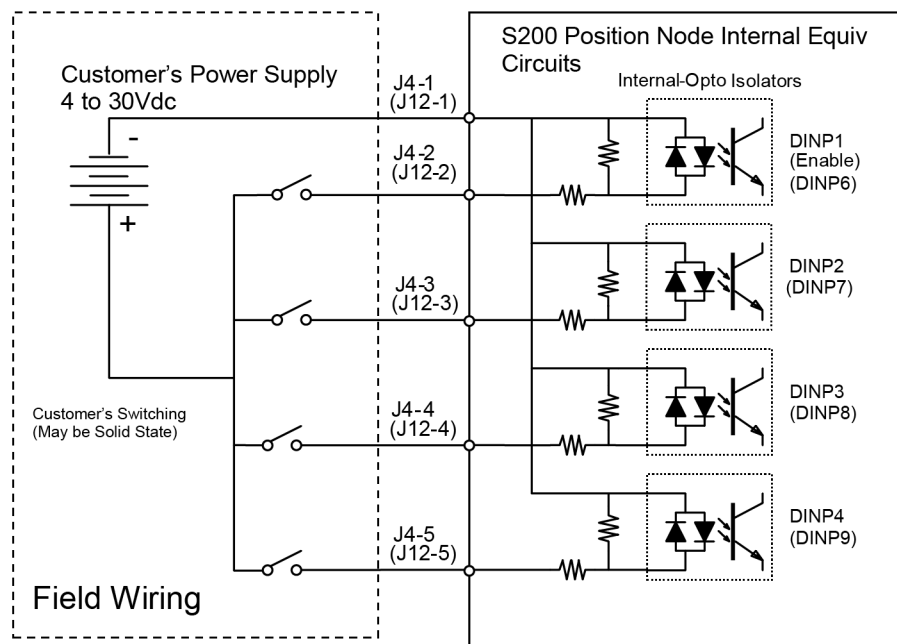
S200 Position Node Internal Equiv Circuits

Customer's Power Supply 4 to 30Vdc

Internal-Opto Isolators

J4-1 (J12-1)

-

J4-2 (J12-2)

+

DINP1 (Enable) (DINP6)

J4-3 (J12-3)

DINP2 (DINP7)

Customer's Switching (May be Solid State)

J4-4 (J12-4)

DINP3 (DINP8)

J4-5 (J12-5)

DINP4 (DINP9)

Field Wiring